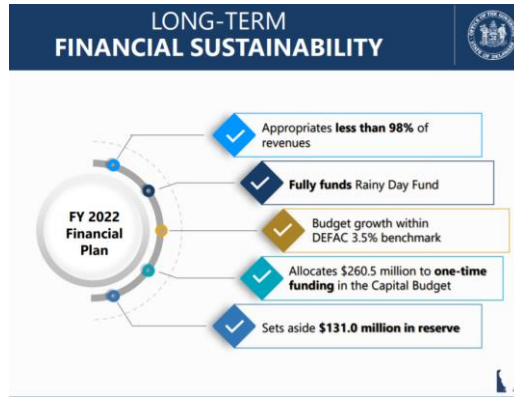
LONG-TERM
FINANCIAL SUSTAINABILITY

FY 2022 Financial Plan

Appropriates less than 98% of revenues

Fully funds Rainy Day Fund

Budget growth within DEFAC 3.5% benchmark

Allocates $260.5 million to one-time funding in the Capital Budget

Sets aside $131.0 million in reserve